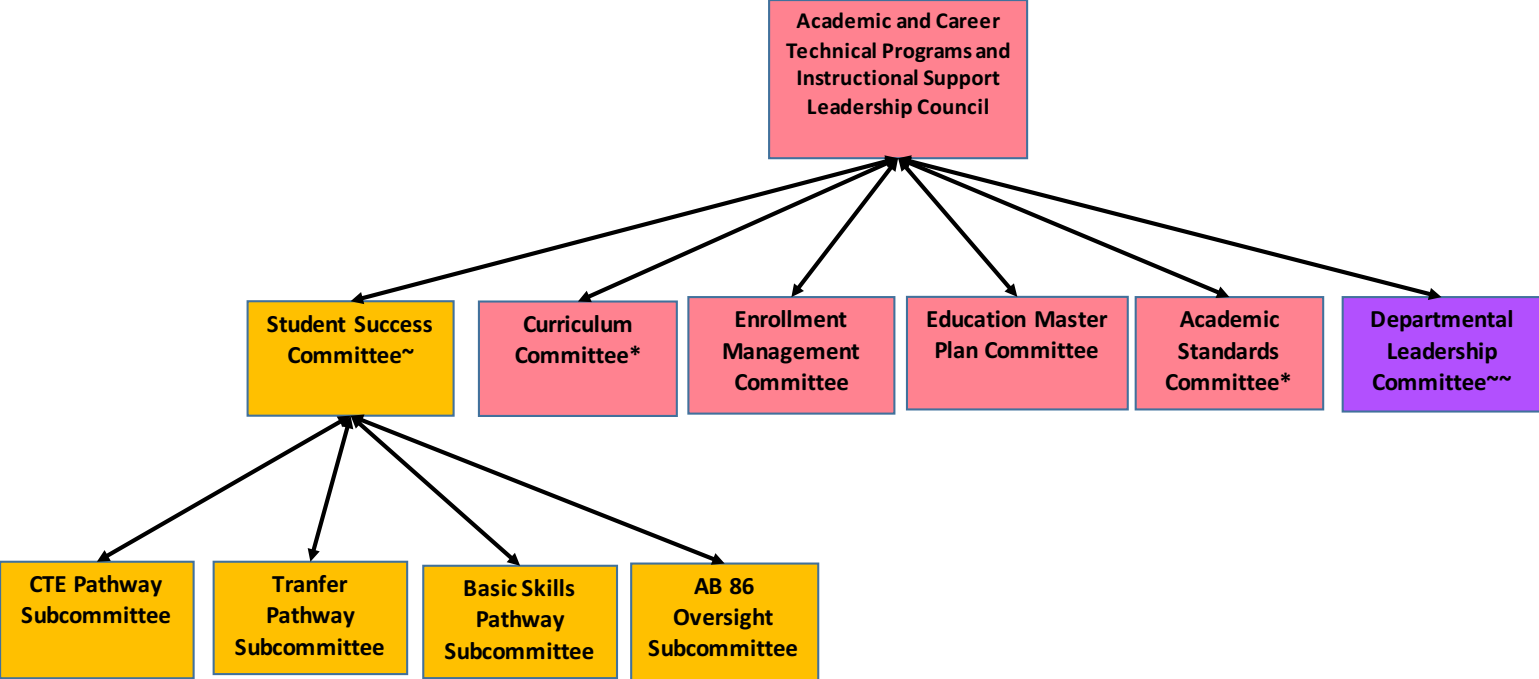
Academic and Career Technical Programs and Instructional Support Leadership Council

Student Success Committee~

Curriculum Committee*

Enrollment Management Committee

Education Master Plan Committee

Academic Standards Committee*

Departmental Leadership Committee~~

CTE Pathway Subcommittee

Tranfer Pathway Subcommittee

Basic Skills Pathway Subcommittee

AB 86 Oversight Subcommittee